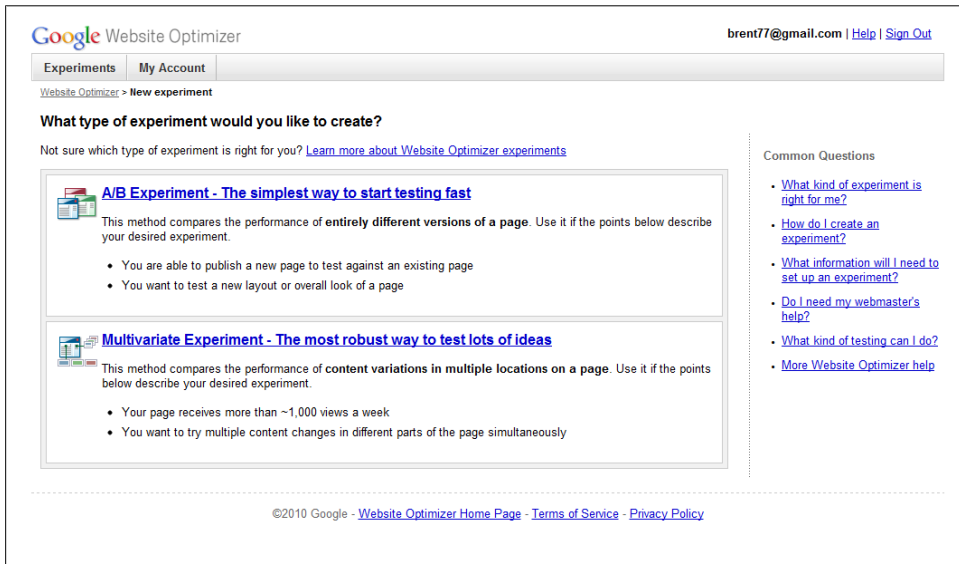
Google Website Optimizer

brent77@gmail.com | Help | Sign Out

Experiments | My Account

Website Optimizer > New experiment

What type of experiment would you like to create?

Not sure which type of experiment is right for you? Learn more about Website Optimizer experiments

A/B Experiment - The simplest way to start testing fast

This method compares the performance of entirely different versions of a page. Use it if the points below describe your desired experiment.

- You are able to publish a new page to test against an existing page
- You want to test a new layout or overall look of a page

Multivariate Experiment - The most robust way to test lots of ideas

This method compares the performance of content variations in multiple locations on a page. Use it if the points below describe your desired experiment.

- Your page receives more than ~1,000 views a week
- You want to try multiple content changes in different parts of the page simultaneously

Common Questions

- What kind of experiment is right for me?
- How do I create an experiment?
- What information will I need to set up an experiment?
- Do I need my webmaster's help?
- What kind of testing can I do?
- More Website Optimizer help

©2010 Google - Website Optimizer Home Page - Terms of Service - Privacy Policy